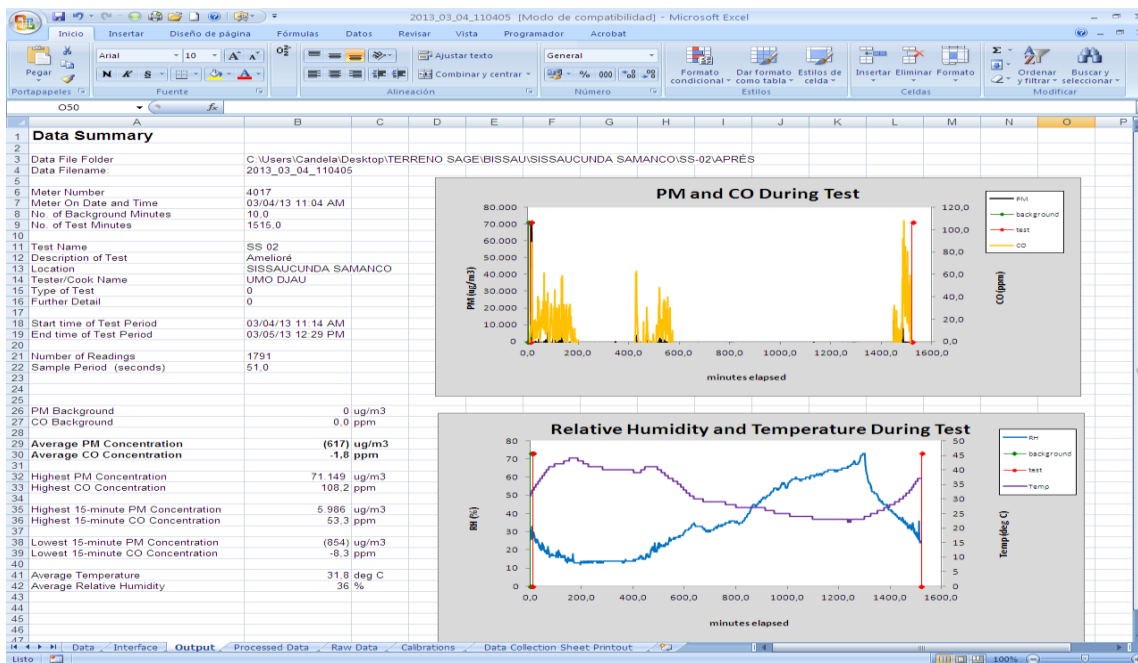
2013_03_04_110405 [Modo de compatibilidad] - Microsoft Excel

Inicio Insertar Diseño de página Fórmulas Datos Revisar Vista Programador Acrobat

Pegar Portapapeles Arial 10 A A N K S A Fuente Ajustar texto Combinar y centrar Alineación General % 000 Número Formato condicional Dar formato como tabla Estilos de celda Estilos Insertar Eliminar Formato Celdas Ordenar y filtrar Buscar y seleccionar Modificar

O50 fx

| | A | B |
|---|---|---|
| 1 | Data Summary | |
| 2 | | |
| 3 | Data File Folder | C:\Users\Candela\Desktop\TERRENO SAGE\BISSAU\SISSAUCUNDA SAMANCO\SS-02\APRÈS |
| 4 | Data Filename: | 2013_03_04_110405 |
| 5 | | |
| 6 | Meter Number | 4017 |
| 7 | Meter On Date and Time | 03/04/13 11:04 AM |
| 8 | No. of Background Minutes | 10,0 |
| 9 | No. of Test Minutes | 1515,0 |
| 10 | | |
| 11 | Test Name | SS 02 |
| 12 | Description of Test | Amelioré |
| 13 | Location | SISSAUCUNDA SAMANCO |
| 14 | Tester/Cook Name | UMO DJAU |
| 15 | Type of Test | 0 |
| 16 | Further Detail | 0 |
| 17 | | |
| 18 | Start time of Test Period | 03/04/13 11:14 AM |
| 19 | End time of Test Period | 03/05/13 12:29 PM |
| 20 | | |
| 21 | Number of Readings | 1791 |
| 22 | Sample Period (seconds) | 51,0 |
| 23-25 | | |
| 26 | PM Background | 0 ug/m3 |
| 27 | CO Background | 0,0 ppm |
| 28 | | |
| 29 | Average PM Concentration | (617) ug/m3 |
| 30 | Average CO Concentration | -1,8 ppm |
| 31 | | |
| 32 | Highest PM Concentration | 71.149 ug/m3 |
| 33 | Highest CO Concentration | 108,2 ppm |
| 34 | | |
| 35 | Highest 15-minute PM Concentration | 5.986 ug/m3 |
| 36 | Highest 15-minute CO Concentration | 53,3 ppm |
| 37 | | |
| 38 | Lowest 15-minute PM Concentration | (854) ug/m3 |
| 39 | Lowest 15-minute CO Concentration | -8,3 ppm |
| 40 | | |
| 41 | Average Temperature | 31,8 deg C |
| 42 | Average Relative Humidity | 36 % |

PM and CO During Test
PM (ug/m3) 80.000 70.000 60.000 50.000 40.000 30.000 20.000 10.000 0
CO (ppm) 120,0 100,0 80,0 60,0 40,0 20,0 0,0
0,0 200,0 400,0 600,0 800,0 1000,0 1200,0 1400,0 1600,0
minutes elapsed
PM background test CO

Relative Humidity and Temperature During Test
RH (%) 80 70 60 50 40 30 20 10 0
Temp (deg C) 50 45 40 35 30 25 20 15 10 5 0
0,0 200,0 400,0 600,0 800,0 1000,0 1200,0 1400,0 1600,0
minutes elapsed
RH background test Temp

Data Interface Output Processed Data Raw Data Calibrations Data Collection Sheet Printout
Listo 100%